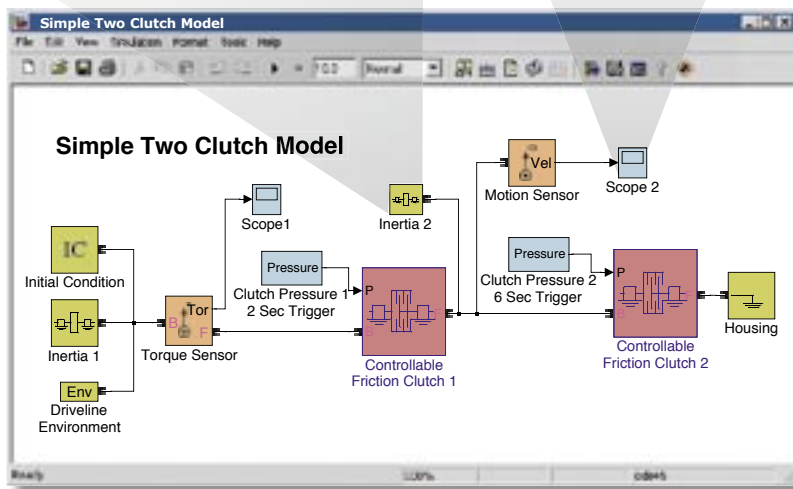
Simple Two Clutch Model

File Edit View Simulation Format Tools Help

10.0 Normal

Simple Two Clutch Model

IC
Initial Condition

Inertia 1

Env
Driveline Environment

Tor
B F
Torque Sensor

Scope1

Pressure
Clutch Pressure 1
2 Sec Trigger

Inertia 2

P
B
Controllable Friction Clutch 1

Vel
Motion Sensor

Scope 2

Pressure
Clutch Pressure 2
6 Sec Trigger

P
B
Controllable Friction Clutch 2

Housing

Ready 100% ode45